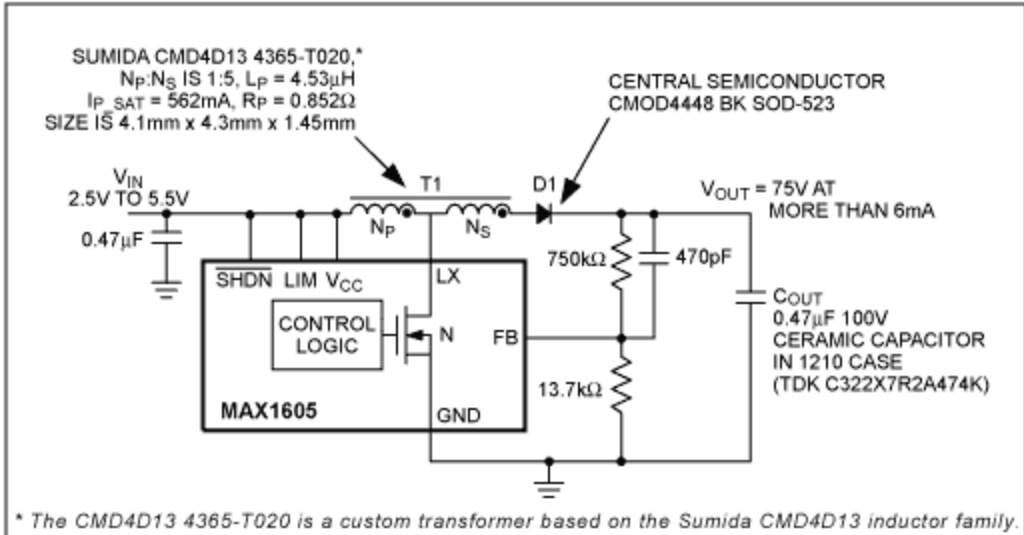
SUMIDA CMD4D13 4365-T020,*
$N_P$:$N_S$ IS 1:5, $L_P$ = 4.53µH
$I_{P\_SAT}$ = 562mA, $R_P$ = 0.852Ω
SIZE IS 4.1mm x 4.3mm x 1.45mm

CENTRAL SEMICONDUCTOR
CMOD4448 BK SOD-523

$V_{IN}$
2.5V TO 5.5V

0.47µF

T1

D1

$V_{OUT}$ = 75V AT
MORE THAN 6mA

$N_P$

$N_S$

750kΩ

470pF

$\overline{SHDN}$ LIM $V_{CC}$

LX

CONTROL
LOGIC

N

FB

$C_{OUT}$
0.47µF 100V
CERAMIC CAPACITOR
IN 1210 CASE
(TDK C322X7R2A474K)

13.7kΩ

MAX1605

GND

* The CMD4D13 4365-T020 is a custom transformer based on the Sumida CMD4D13 inductor family.